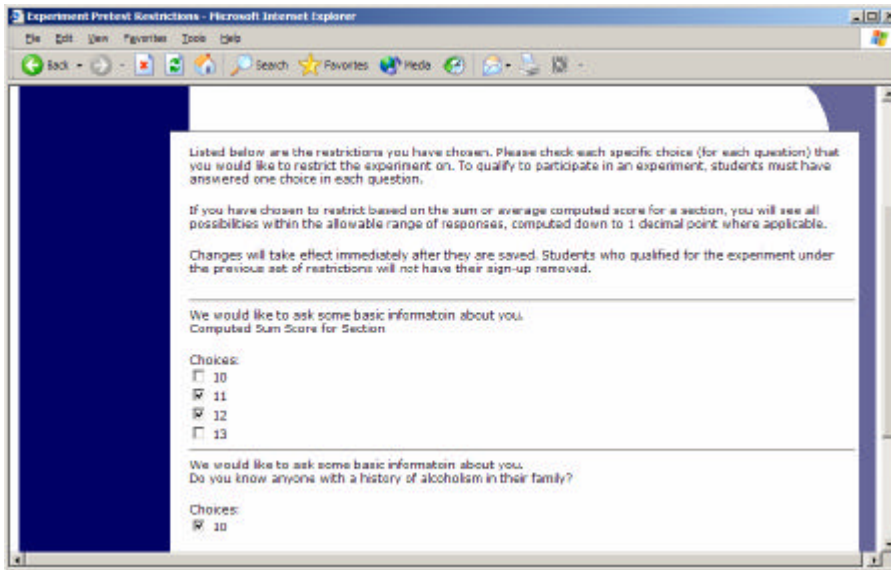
Experiment Pretest Restrictions - Microsoft Internet Explorer

File Edit View Favorites Tools Help

Back Search Favorites Media

Listed below are the restrictions you have chosen. Please check each specific choice (for each question) that you would like to restrict the experiment on. To qualify to participate in an experiment, students must have answered one choice in each question.

If you have chosen to restrict based on the sum or average computed score for a section, you will see all possibilities within the allowable range of responses, computed down to 1 decimal point where applicable.

Changes will take effect immediately after they are saved. Students who qualified for the experiment under the previous set of restrictions will not have their sign-up removed.

We would like to ask some basic informatoin about you.
Computed Sum Score for Section

Choices:
☐ 10
☑ 11
☑ 12
☐ 13

We would like to ask some basic informatoin about you.
Do you know anyone with a history of alcoholism in their family?

Choices:
☑ 10